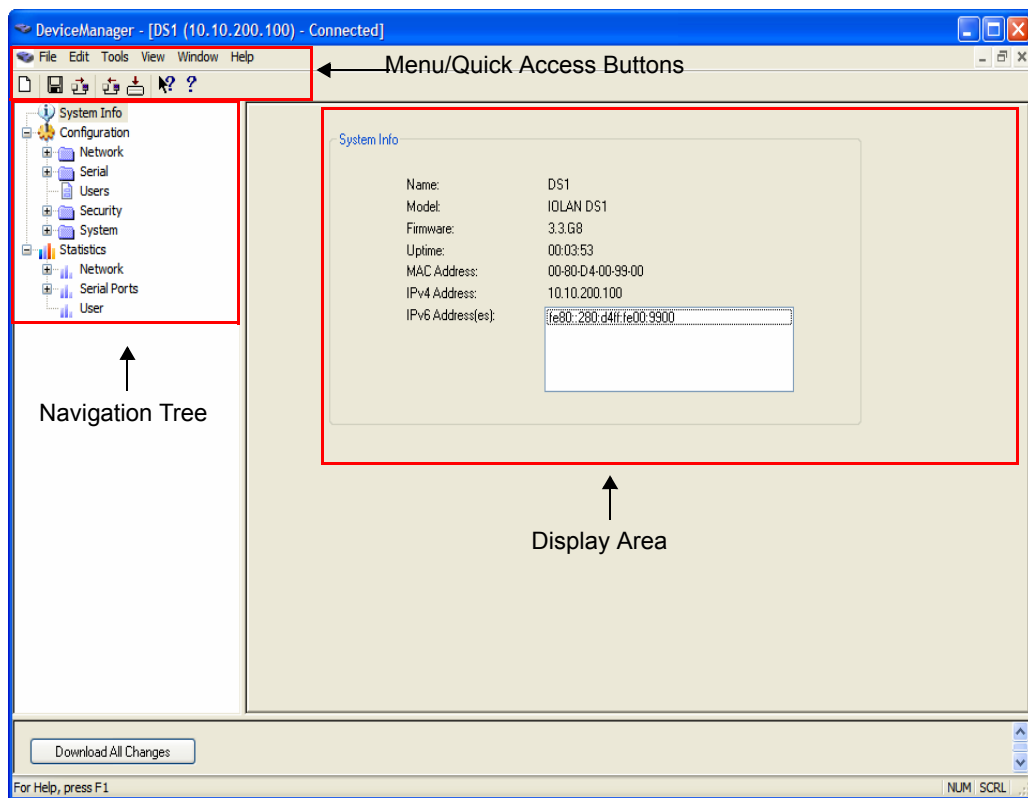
DeviceManager - [DS1 (10.10.200.100) - Connected]

File Edit Tools View Window Help

Menu/Quick Access Buttons

System Info
Configuration
Network
Serial
Users
Security
System
Statistics
Network
Serial Ports
User

Navigation Tree

System Info

| | |
|---|---|
| Name: | DS1 |
| Model: | IOLAN DS1 |
| Firmware: | 3.3.G8 |
| Uptime: | 00:03:53 |
| MAC Address: | 00-80-D4-00-99-00 |
| IPv4 Address: | 10.10.200.100 |
| IPv6 Address(es): | fe80::280:d4ff:fe00:9900 |

Display Area

Download All Changes

For Help, press F1

NUM SCRL